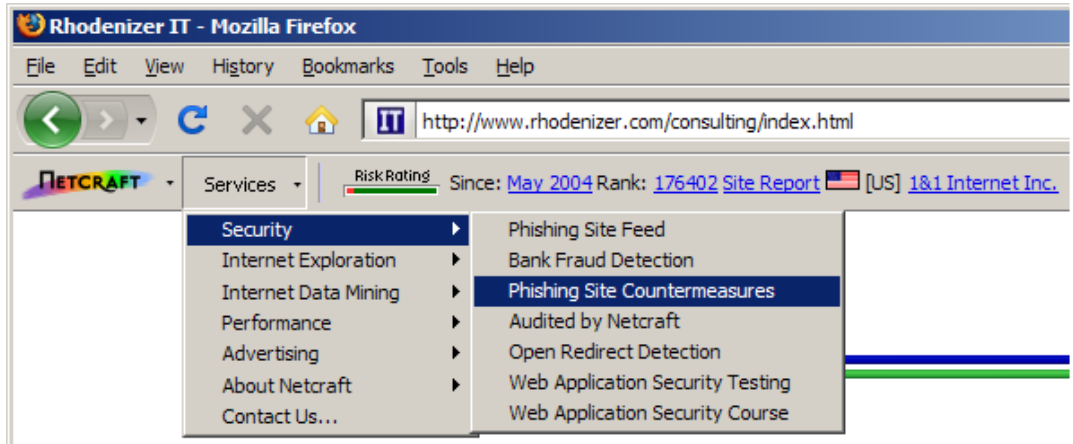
Rhodenizer IT - Mozilla Firefox

File Edit View History Bookmarks Tools Help

IT http://www.rhodenizer.com/consulting/index.html

NETCRAFT Services Risk Rating Since: May 2004 Rank: 176402 Site Report [US] 1&1 Internet Inc.

Security
Internet Exploration
Internet Data Mining
Performance
Advertising
About Netcraft
Contact Us...

Phishing Site Feed
Bank Fraud Detection
Phishing Site Countermeasures
Audited by Netcraft
Open Redirect Detection
Web Application Security Testing
Web Application Security Course